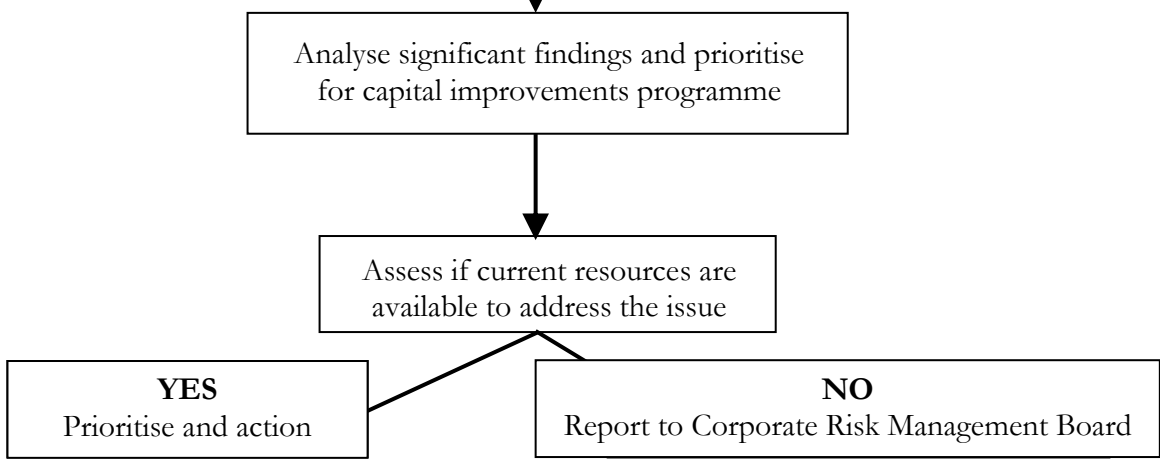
Analyse significant findings and prioritise for capital improvements programme

Assess if current resources are available to address the issue

**YES**
Prioritise and action

**NO**
Report to Corporate Risk Management Board